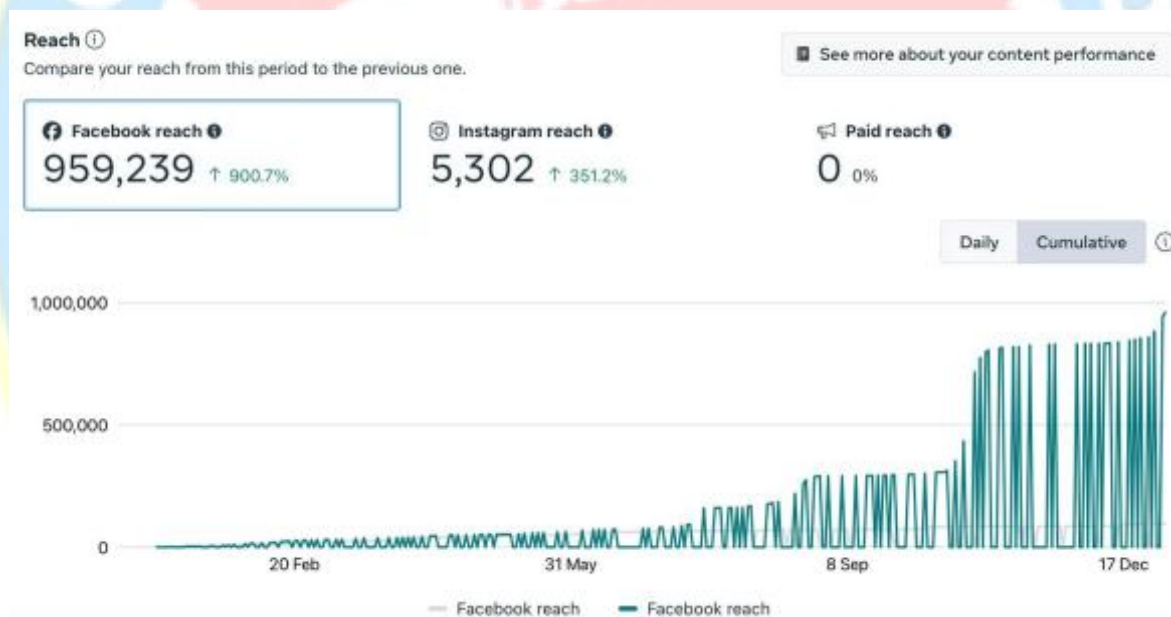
Reach ⓘ
Compare your reach from this period to the previous one.

See more about your content performance

Facebook reach
959,239 ↑ 900.7%

Instagram reach
5,302 ↑ 351.2%

Paid reach
0 0%

Daily Cumulative

1,000,000
500,000
0

20 Feb
31 May
8 Sep
17 Dec

Facebook reach
Facebook reach